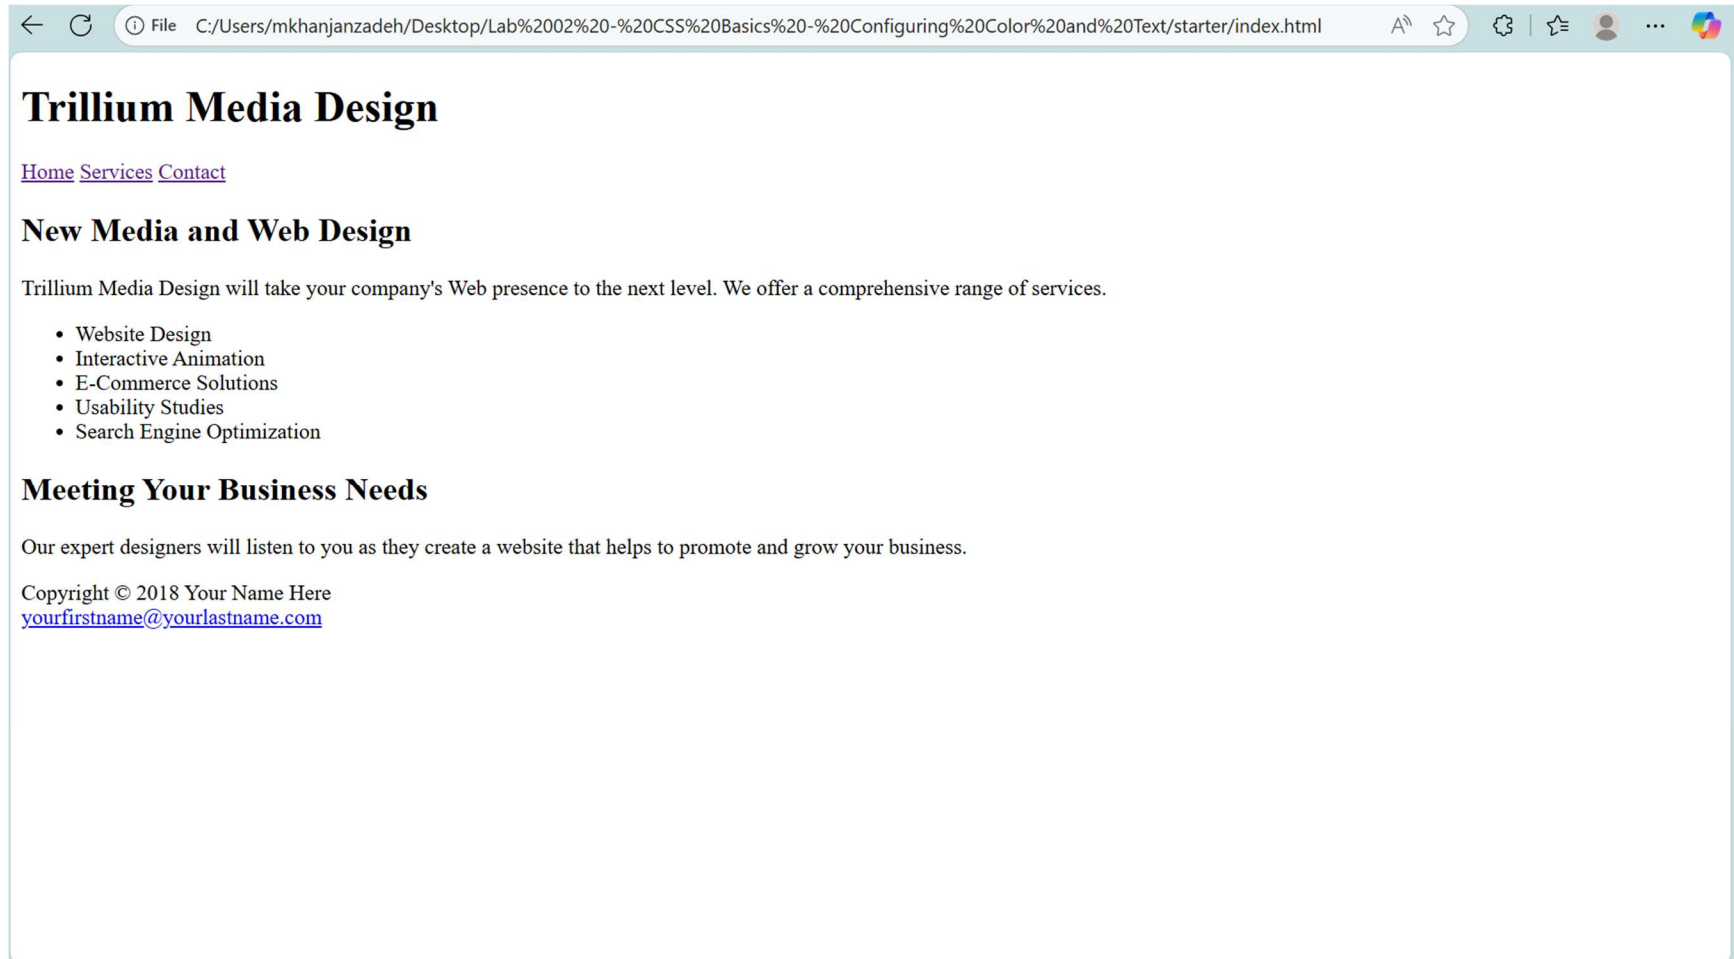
File C:/Users/mkhanjanzadeh/Desktop/Lab%2002%20-%20CSS%20Basics%20-%20Configuring%20Color%20and%20Text/starter/index.html

# Trillium Media Design

Home Services Contact

## New Media and Web Design

Trillium Media Design will take your company's Web presence to the next level. We offer a comprehensive range of services.

- Website Design
- Interactive Animation
- E-Commerce Solutions
- Usability Studies
- Search Engine Optimization

## Meeting Your Business Needs

Our expert designers will listen to you as they create a website that helps to promote and grow your business.

Copyright © 2018 Your Name Here
yourfirstname@yourlastname.com